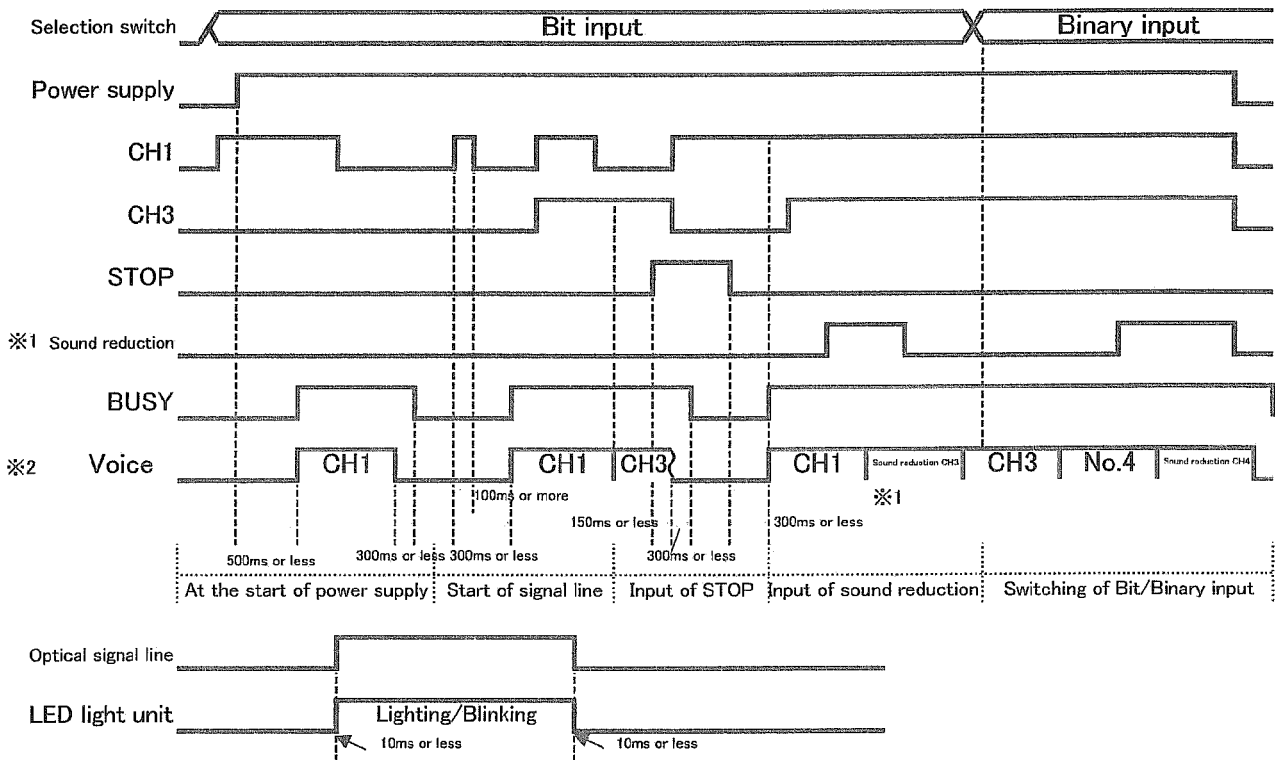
Selection switch
Bit input
Binary input
Power supply
CH1
CH3
STOP
※1 Sound reduction
BUSY
※2 Voice
CH1
CH1
CH3
CH1
Sound redustion CH3
CH3
No.4
Sound reduction CH4
100ms or more
※1
150ms or less
300ms or less
500ms or less
300ms or less
300ms or less
300ms or less
At the start of power supply
Start of signal line
Input of STOP
Input of sound reduction
Switching of Bit/Binary input
Optical signal line
LED light unit
Lighting/Blinking
10ms or less
10ms or less